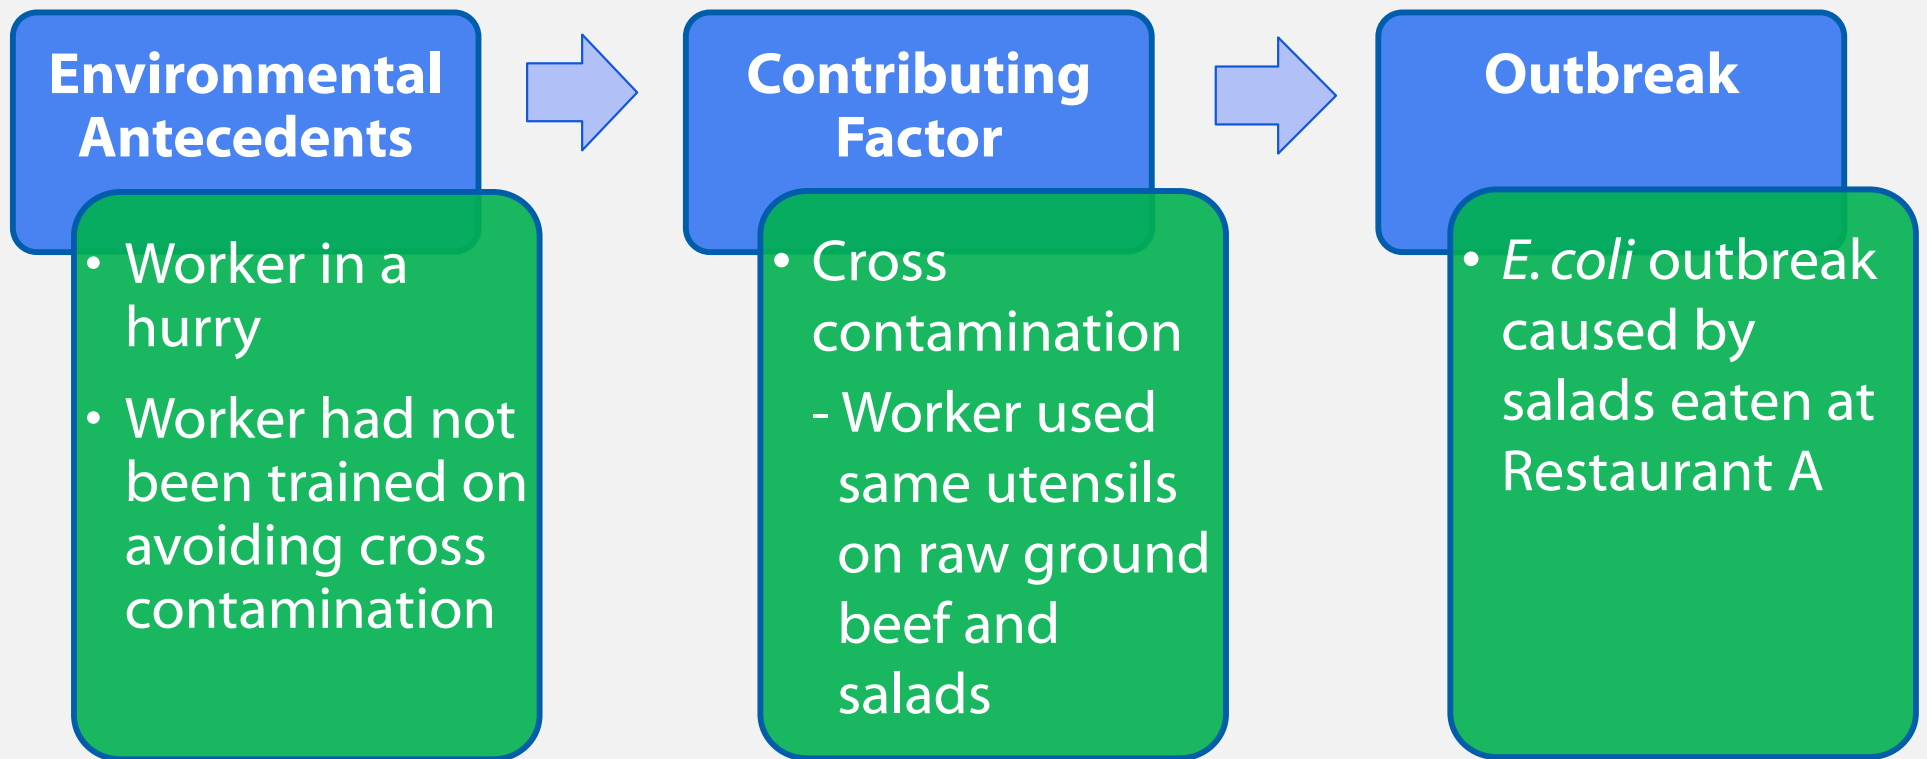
Environmental Antecedents

• Worker in a hurry
• Worker had not been trained on avoiding cross contamination

Contributing Factor

• Cross contamination
- Worker used same utensils on raw ground beef and salads

Outbreak

• E. coli outbreak caused by salads eaten at Restaurant A